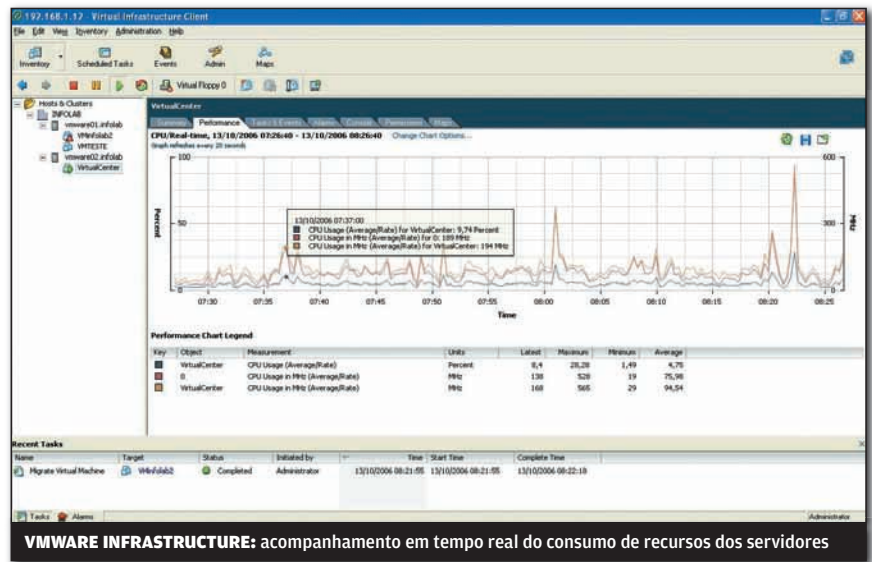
192.168.1.12 - Virtual Infrastructure Client

File Edit View Inventory Administration Help

Inventory Scheduled Tasks Events Admin Maps

Virtual Floppy 0

Hosts & Clusters
INFOLAB
vmware01.infolab
VMinfolab2
VMTESTE
vmware02.infolab
VirtualCenter

VirtualCenter

Summary Performance Tasks & Events Alarms Console Permissions Maps

CPU/Real-time, 13/10/2006 07:26:40 - 13/10/2006 08:26:40 Change Chart Options...

Graph refreshes every 20 seconds

100
50
0
Percent

600
300
0
MHz

13/10/2006 07:37:00
CPU Usage (Average/Rate) for VirtualCenter: 9,74 Percent
CPU Usage in MHz (Average/Rate) for 0: 189 MHz
CPU Usage in MHz (Average/Rate) for VirtualCenter: 194 MHz

07:30 07:35 07:40 07:45 07:50 07:55 08:00 08:05 08:10 08:15 08:20 08:25

Time

Performance Chart Legend

| Key | Object | Measurement | Units | Latest | Maximum | Minimum | Average |
|---|---|---|---|---|---|---|---|
| | VirtualCenter | CPU Usage (Average/Rate) | Percent | 8,4 | 28,28 | 1,49 | 4,75 |
| | 0 | CPU Usage in MHz (Average/Rate) | MHz | 138 | 528 | 19 | 75,98 |
| | VirtualCenter | CPU Usage in MHz (Average/Rate) | MHz | 168 | 565 | 29 | 94,54 |

Recent Tasks

| Name | Target | Status | Initiated by | Time | Start Time | Complete Time |
|---|---|---|---|---|---|---|
| Migrate Virtual Machine | VMinfolab2 | Completed | Administrator | 13/10/2006 08:21:55 | 13/10/2006 08:21:55 | 13/10/2006 08:22:18 |

Tasks Alarms

Administrator

VMWARE INFRASTRUCTURE: acompanhamento em tempo real do consumo de recursos dos servidores